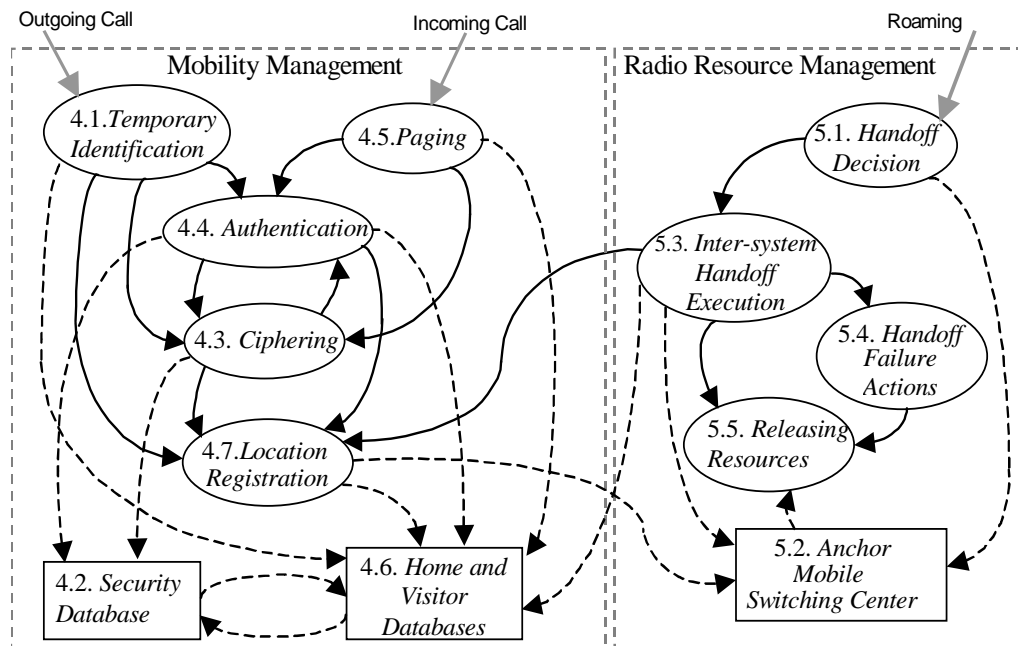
Outgoing Call

Incoming Call

Roaming

Mobility Management

Radio Resource Management

4.1.Temporary Identification

4.5.Paging

5.1. Handoff Decision

4.4. Authentication

5.3. Inter-system Handoff Execution

4.3. Ciphering

5.4. Handoff Failure Actions

5.5. Releasing Resources

4.7.Location Registration

4.2. Security Database

4.6. Home and Visitor Databases

5.2. Anchor Mobile Switching Center